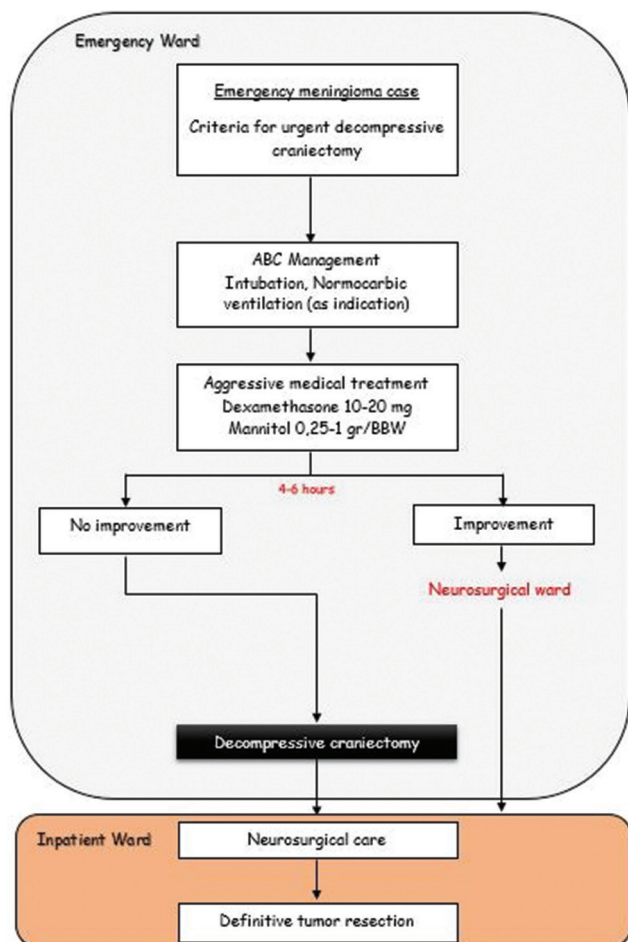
Emergency Ward

Emergency meningioma case

Criteria for urgent decompressive craniectomy

ABC Management
Intubation, Normocarbic ventilation (as indication)

Aggressive medical treatment
Dexamethasone 10-20 mg
Mannitol 0,25-1 gr/BBW

4-6 hours

No improvement

Improvement

Neurosurgical ward

Decompressive craniectomy

Inpatient Ward

Neurosurgical care

Definitive tumor resection